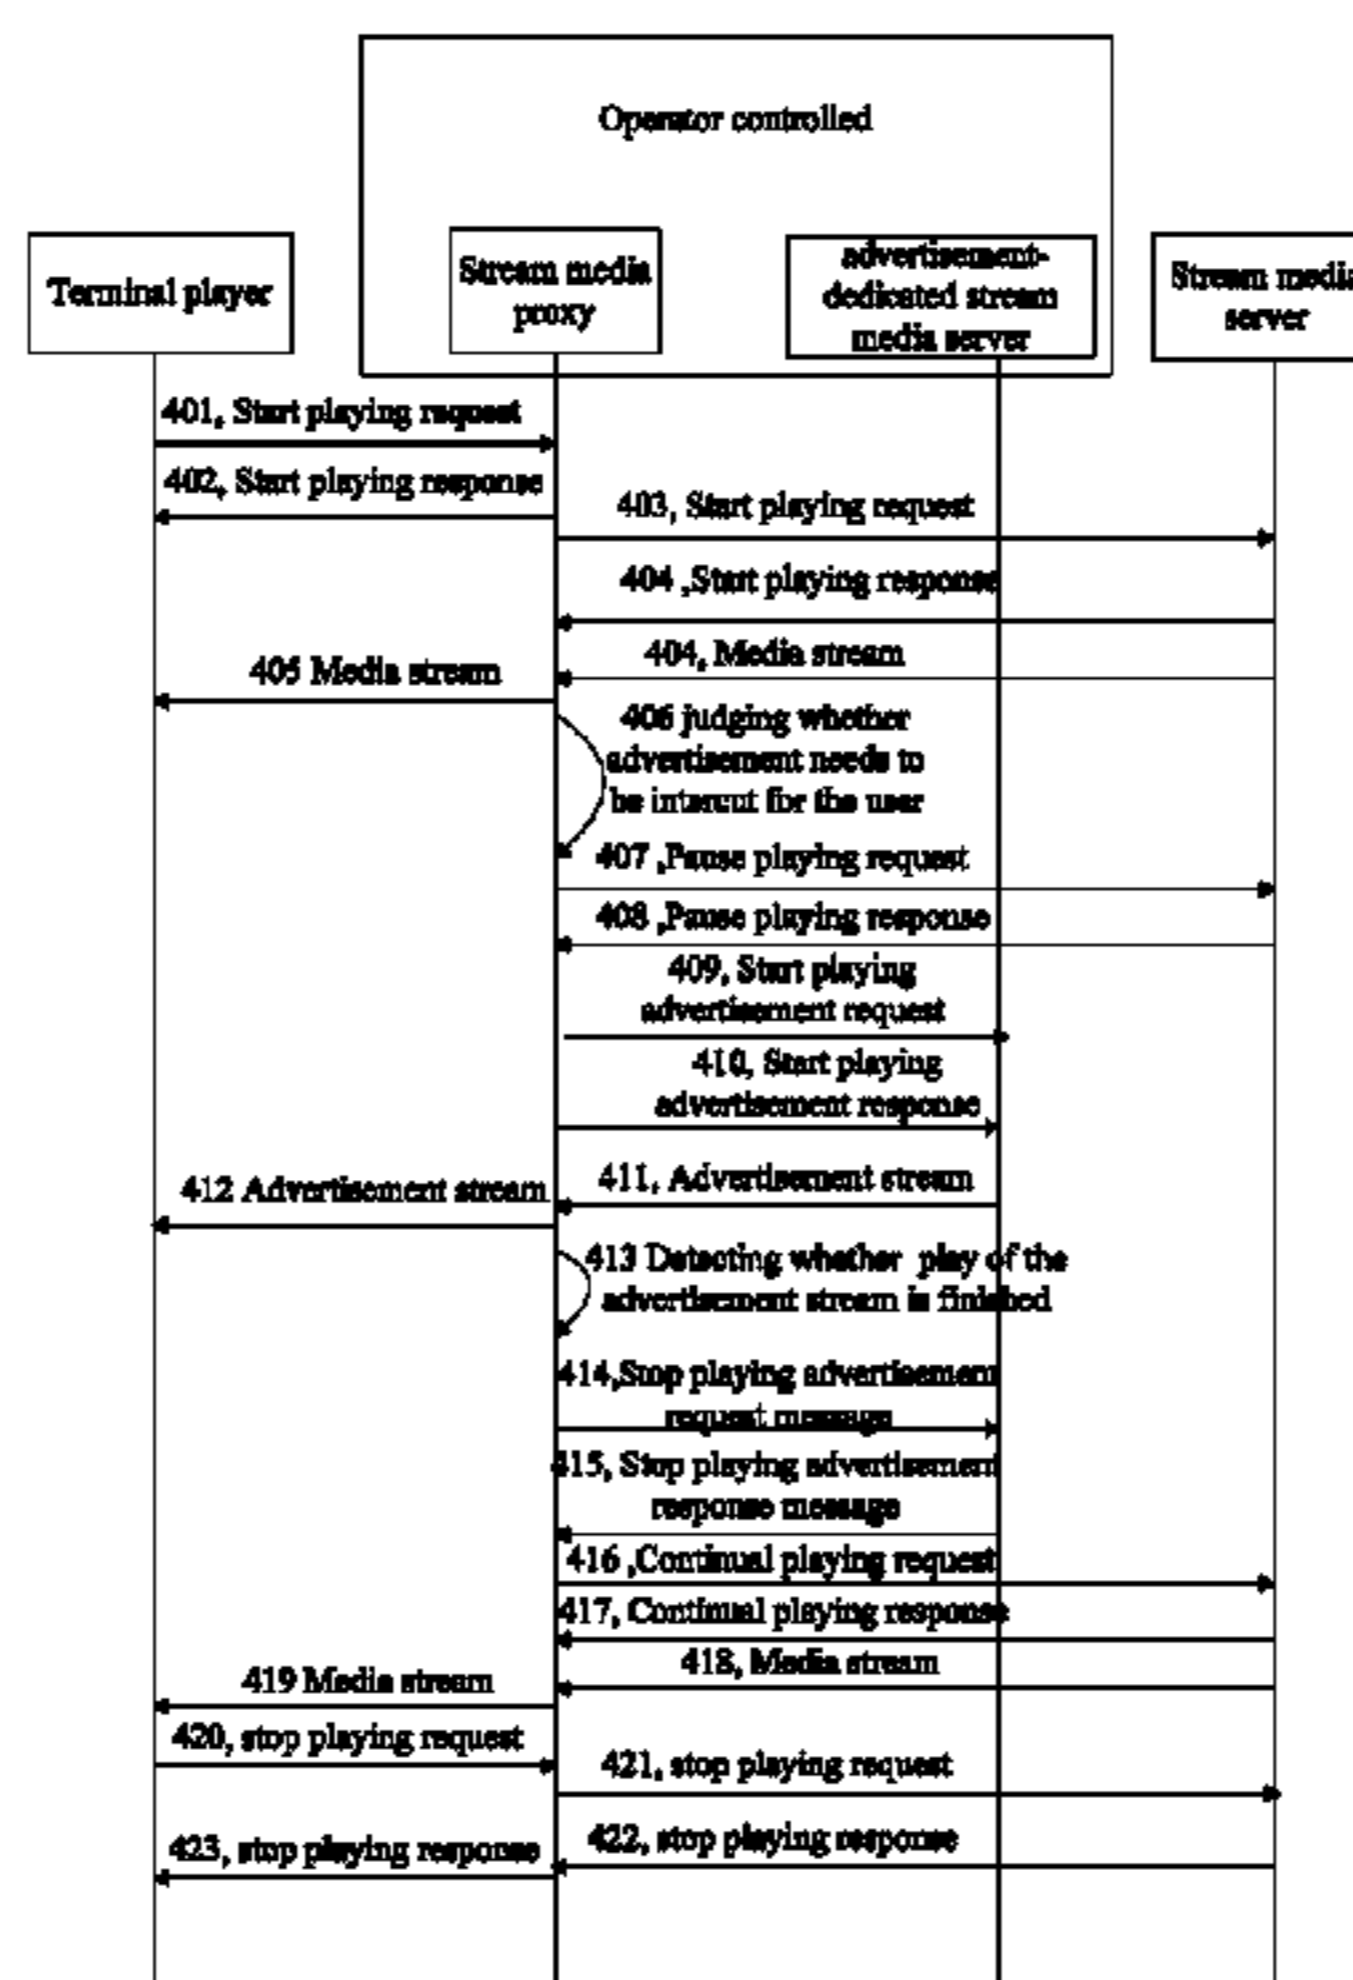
Operator controlled

Terminal player

Stream media proxy

advertisement-dedicated stream media server

Stream media server

401, Start playing request

402, Start playing response

403, Start playing request

404 ,Start playing response

404, Media stream

405 Media stream

406 judging whether advertisement needs to be intercut for the user

407 ,Pause playing request

408 ,Pause playing response

409, Start playing advertisement request

410, Start playing advertisement response

411, Advertisement stream

412 Advertisement stream

413 Detecting whether play of the advertisement stream is finished

414,Stop playing advertisement request message

415, Stop playing advertisement response message

416 ,Continual playing request

417, Continual playing response

418, Media stream

419 Media stream

420, stop playing request

421, stop playing request

422, stop playing response

423, stop playing response